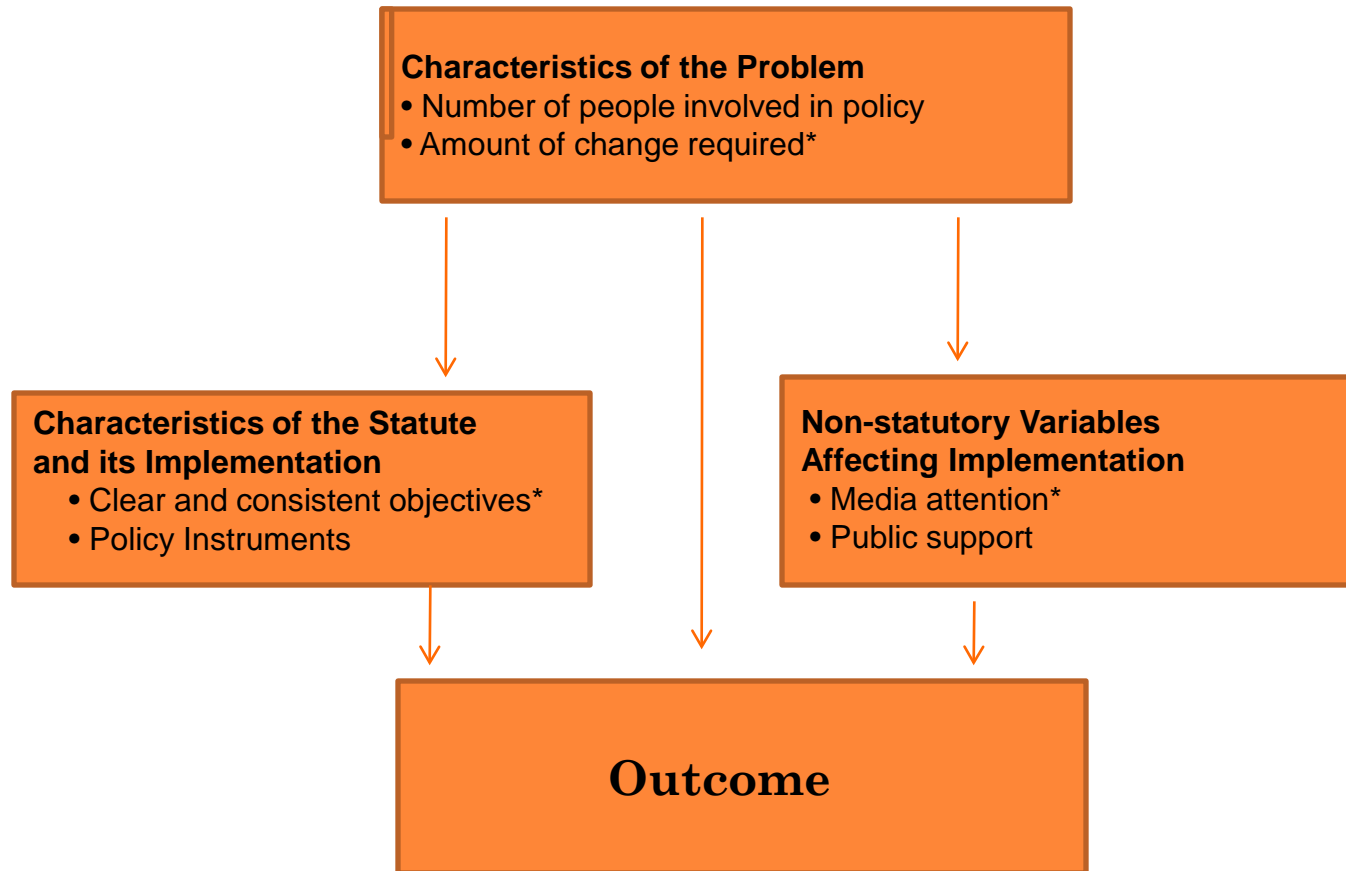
Characteristics of the Problem
• Number of people involved in policy
• Amount of change required*

Characteristics of the Statute and its Implementation
• Clear and consistent objectives*
• Policy Instruments

Non-statutory Variables Affecting Implementation
• Media attention*
• Public support

Outcome